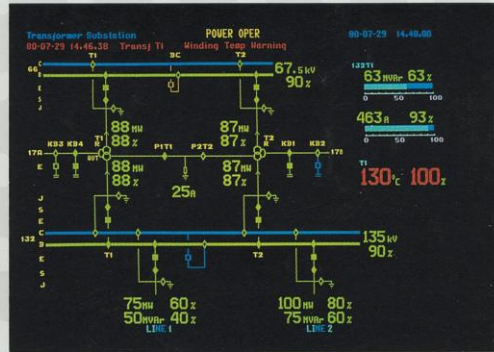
Transformer Substation
POWER OPER
80-07-29 14.46.38 Transj T1 Winding Temp Warning
80-07-29 14.48.00

66 T1 3C T2 67.5kV 90%
E S J
132T1 63MVAr 63% 0 50 100
463A 93% 0 50 100
T1 130°C 100%

KD3 KD4 T1 88MW 88% P1T1 P2T2 87MW 87% T2 KD1 KD2
17A E 80T 17B
88MW 88% 25A 87MW 87%
J S E C
132 E S J T1 T2 135kV 90%
75MW 60% 50MVAr 40% LINE1
100MW 80% 75MVAr 60% LINE2